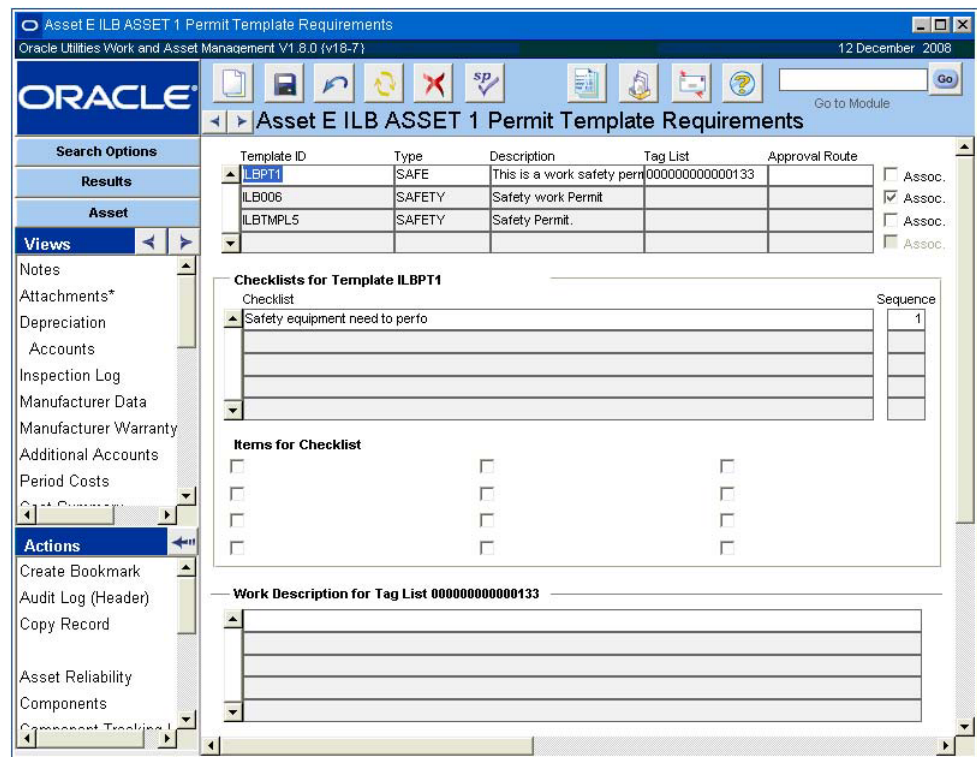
Asset E ILB ASSET 1 Permit Template Requirements

Oracle Utilities Work and Asset Management V1.8.0 (v18-7)

12 December 2008

ORACLE

Go

Go to Module

Asset E ILB ASSET 1 Permit Template Requirements

Search Options

Results

Asset

Views

Notes
Attachments*
Depreciation
Accounts
Inspection Log
Manufacturer Data
Manufacturer Warranty
Additional Accounts
Period Costs
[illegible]

Actions

Create Bookmark
Audit Log (Header)
Copy Record

Asset Reliability
Components
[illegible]

| Template ID | Type | Description | Tag List | Approval Route | |
|---|---|---|---|---|---|
| ILBPT1 | SAFE | This is a work safety perm | 000000000000133 | | Assoc. |
| ILB006 | SAFETY | Safety work Permit | | | Assoc. |
| ILBTMPL5 | SAFETY | Safety Permit. | | | Assoc. |
| | | | | | Assoc. |

Checklists for Template ILBPT1

| Checklist | Sequence |
|---|---|
| Safety equipment need to perfo | 1 |

Items for Checklist

Work Description for Tag List 000000000000133